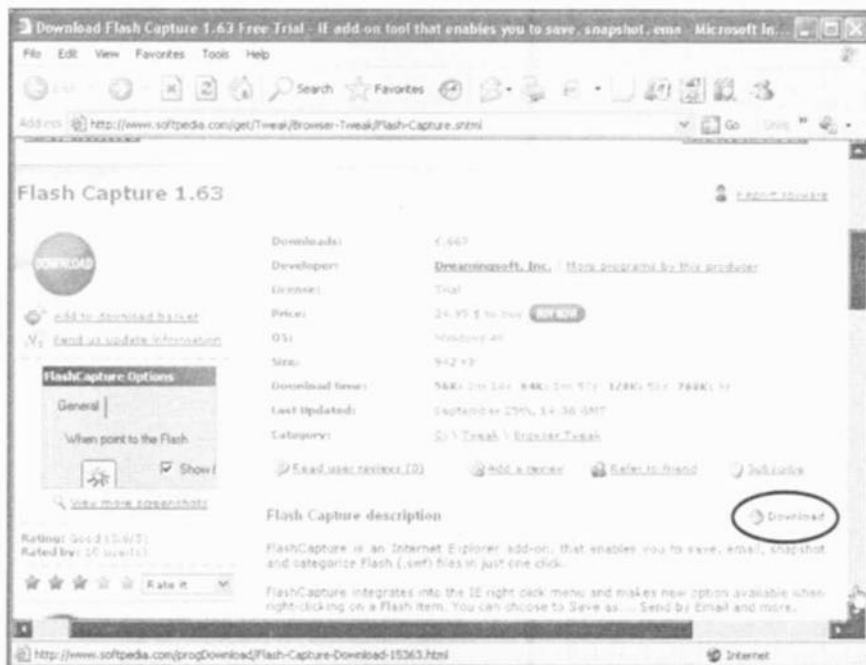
Download Flash Capture 1.63 Free Trial - IE add-on tool that enables you to save, snapshot, ema - Microsoft In...

File Edit View Favorites Tools Help

Search Favorites

Address http://www.softpedia.com/get/Tweak/Browser-Tweak/Flash-Capture.shtml Go Links

Flash Capture 1.63

Report spyware

DOWNLOAD

Add to download basket

Send us update information

FlashCapture Options

General

When point to the Flash

Show

View more screenshots

Rating: Good (3.6/5)
Rated by: 10 user(s)

Rate it

| | |
|---|---|
| Downloads: | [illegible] |
| Developer: | Dreamingsoft, Inc. \| More programs by this producer |
| License: | Trial |
| Price: | 24.95 $ to buy BUY NOW |
| OS: | Windows All |
| Size: | 942 KB |
| Download time: | 56K: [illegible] 64K: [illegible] 128K: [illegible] 768K: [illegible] |
| Last Updated: | September 29th, 14:36 GMT |
| Category: | C: \ Tweak \ Browser Tweak |

Read user reviews (0) Add a review Refer to friend Subscribe

Flash Capture description

Download

FlashCapture is an Internet Explorer add-on, that enables you to save, email, snapshot and categorize Flash (.swf) files in just one click.

FlashCapture integrates into the IE right click menu and makes new option available when right-clicking on a Flash item. You can choose to Save as..., Send by Email and more.

http://www.softpedia.com/progDownload/Flash-Capture-Download-15363.html

Internet